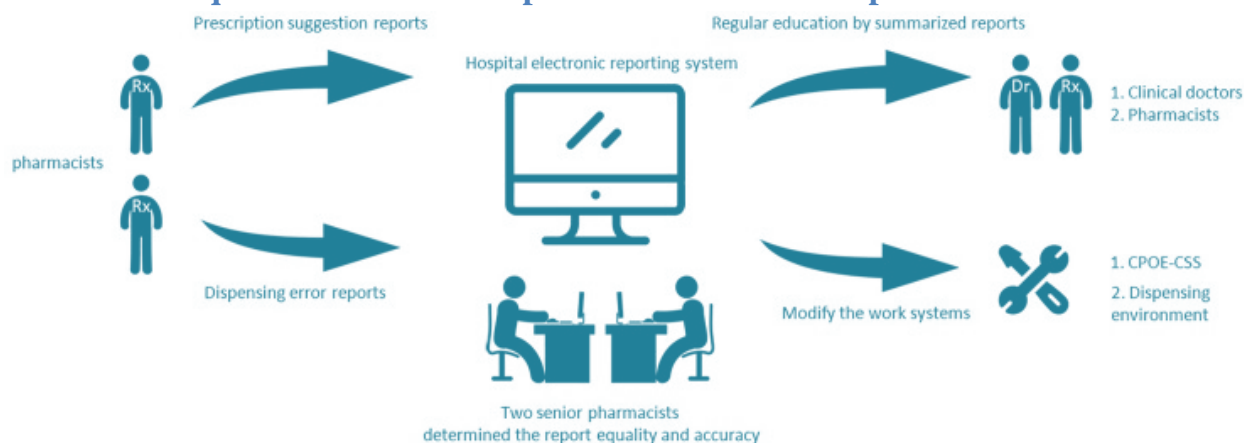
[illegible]

Prescription suggestion reports

Rx

pharmacists

Rx

Dispensing error reports

Hospital electronic reporting system

Two senior pharmacists determined the report equality and accuracy

Regular education by summarized reports

Dr Rx

1. Clinical doctors
2. Pharmacists

Modify the work systems

1. CPOE-CSS
2. Dispensing environment